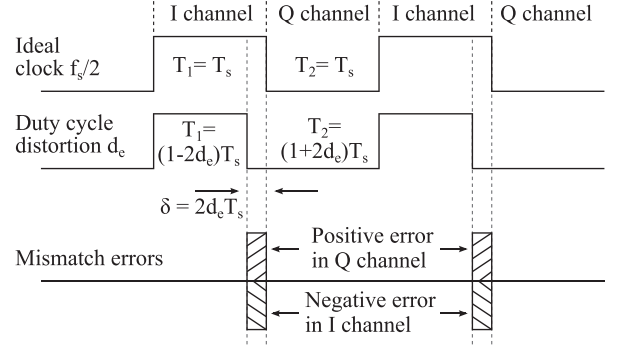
I channel Q channel I channel Q channel

Ideal clock $f_s/2$

$T_1 = T_s$

$T_2 = T_s$

Duty cycle distortion $d_e$

$T_1 = (1-2d_e)T_s$

$T_2 = (1+2d_e)T_s$

$\delta = 2d_eT_s$

Mismatch errors

Positive error in Q channel

Negative error in I channel